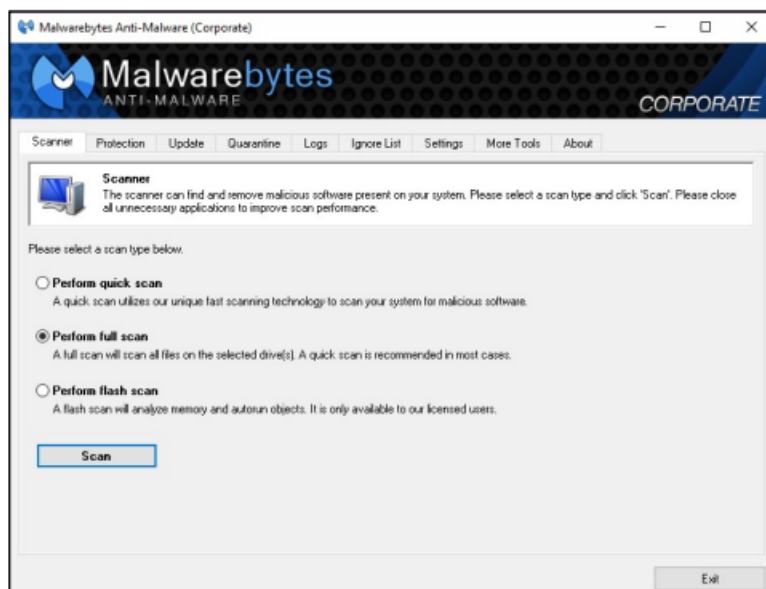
Malwarebytes Anti-Malware (Corporate)

Malwarebytes
ANTI-MALWARE
CORPORATE

Scanner | Protection | Update | Quarantine | Logs | Ignore List | Settings | More Tools | About

Scanner
The scanner can find and remove malicious software present on your system. Please select a scan type and click 'Scan'. Please close all unnecessary applications to improve scan performance.

Please select a scan type below.

Perform quick scan
A quick scan utilizes our unique fast scanning technology to scan your system for malicious software.

Perform full scan
A full scan will scan all files on the selected drive(s). A quick scan is recommended in most cases.

Perform flash scan
A flash scan will analyze memory and autorun objects. It is only available to our licensed users.

Scan

Exit